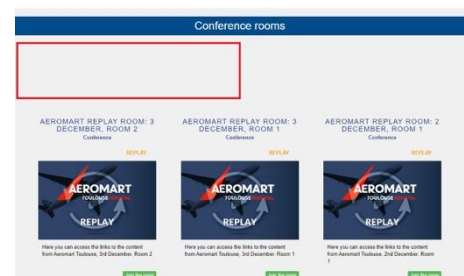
Conference rooms

AEROMART REPLAY ROOM: 3 DECEMBER, ROOM 2
Conference

REPLAY

AEROMART
TOULOUSE
REPLAY

Here you can access the links to the content from Aeromart Toulouse, 3rd December, Room 2

Join the room

AEROMART REPLAY ROOM: 3 DECEMBER, ROOM 1
Conference

REPLAY

AEROMART
TOULOUSE
REPLAY

Here you can access the links to the content from Aeromart Toulouse, 3rd December, Room 1

Join the room

AEROMART REPLAY ROOM: 2 DECEMBER, ROOM 1
Conference

REPLAY

AEROMART
TOULOUSE
REPLAY

Here you can access the links to the content from Aeromart Toulouse, 2nd December, Room 1

Join the room